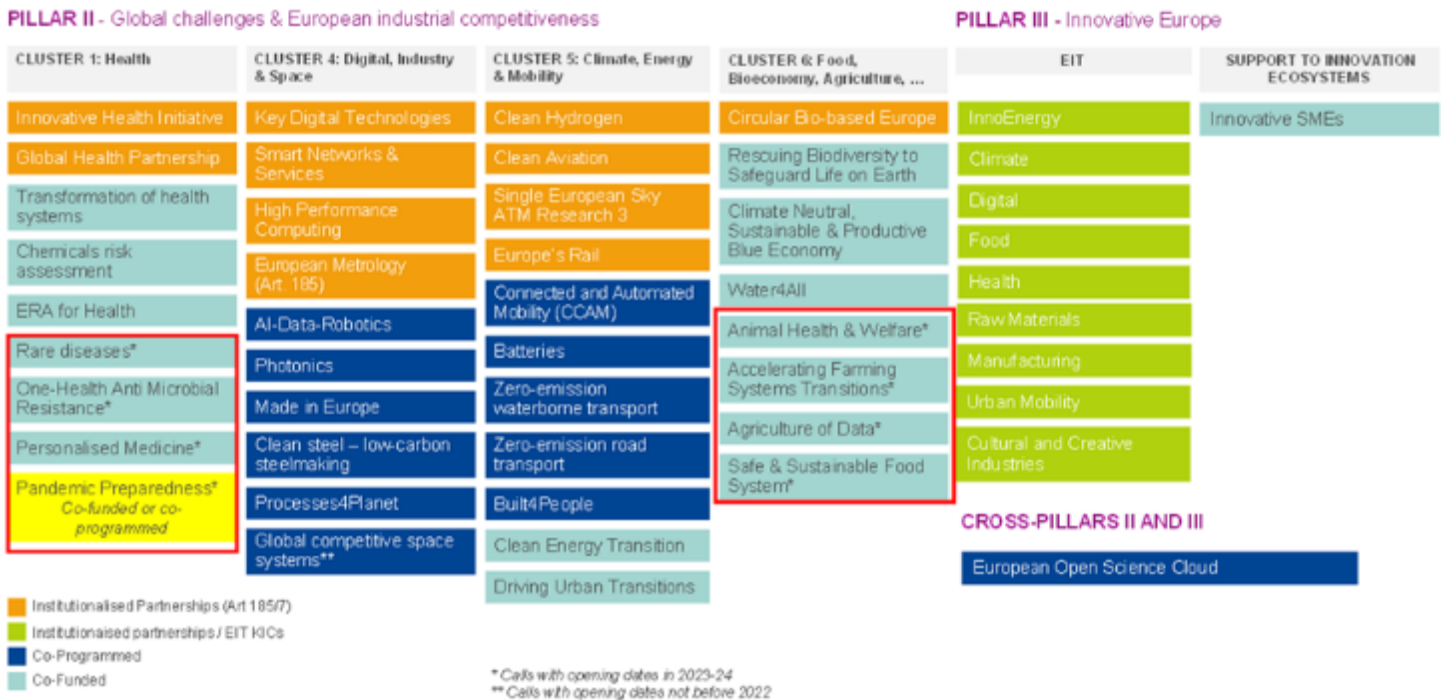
PILLAR II - Global challenges & European industrial competitiveness

CLUSTER 1: Health

Innovative Health Initiative

Global Health Partnership

Transformation of health systems

Chemicals risk assessment

ERA for Health

Rare diseases*

One-Health Anti Microbial Resistance*

Personalised Medicine*

Pandemic Preparedness*
Co-funded or co-programmed

CLUSTER 4: Digital, Industry & Space

Key Digital Technologies

Smart Networks & Services

High Performance Computing

European Metrology (Art. 185)

AI-Data-Robotics

Photonics

Made in Europe

Clean steel – low-carbon steelmaking

Processes4Planet

Global competitive space systems**

CLUSTER 5: Climate, Energy & Mobility

Clean Hydrogen

Clean Aviation

Single European Sky ATM Research 3

Europe's Rail

Connected and Automated Mobility (CCAM)

Batteries

Zero-emission waterborne transport

Zero-emission road transport

Built4People

Clean Energy Transition

Driving Urban Transitions

CLUSTER 6: Food, Bioeconomy, Agriculture, ...

Circular Bio-based Europe

Rescuing Biodiversity to Safeguard Life on Earth

Climate Neutral, Sustainable & Productive Blue Economy

Water4All

Animal Health & Welfare*

Accelerating Farming Systems Transitions*

Agriculture of Data*

Safe & Sustainable Food System*

PILLAR III - Innovative Europe

EIT

InnoEnergy

Climate

Digital

Food

Health

Raw Materials

Manufacturing

Urban Mobility

Cultural and Creative Industries

SUPPORT TO INNOVATION ECOSYSTEMS

Innovative SMEs

CROSS-PILLARS II AND III

European Open Science Cloud

Institutionalised Partnerships (Art 185/7)
Institutionaised partnerships / EIT KICs
Co-Programmed
Co-Funded

* Calls with opening dates in 2023-24
** Calls with opening dates not before 2022